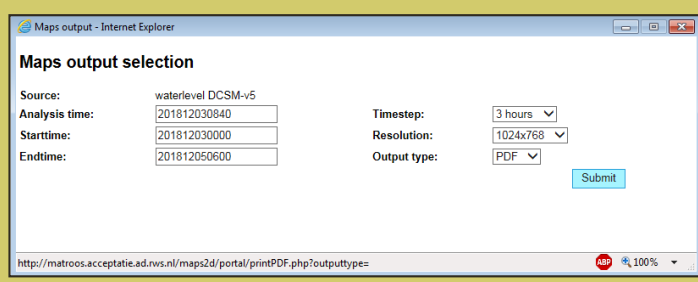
Maps output - Internet Explorer

Maps output selection

| | | | |
|---|---|---|---|
| Source: | waterlevel DCSM-v5 | | |
| Analysis time: | 201812030840 | Timestep: | 3 hours |
| Starttime: | 201812030000 | Resolution: | 1024x768 |
| Endtime: | 201812050600 | Output type: | PDF |

Submit

http://matroos.acceptatie.ad.rws.nl/maps2d/portal/printPDF.php?outputtype=

ABP

100%